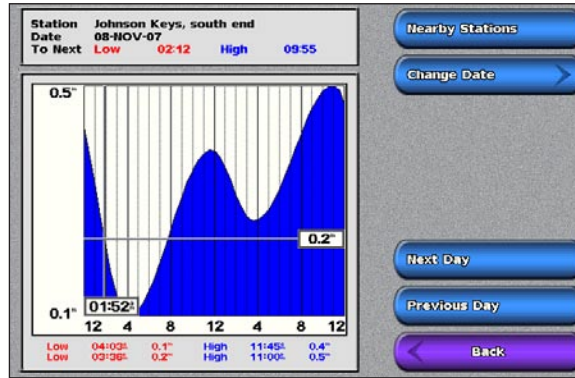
Station Johnson Keys, south end
Date 08-NOV-07
To Next Low 02:12 High 09:55

0.5ft
0.2ft
0.1ft
01:52a
12 4 8 12 4 8 12

| Low | 04:03a | 0.1ft | High | 11:45a | 0.4ft |
|---|---|---|---|---|---|
| Low | 03:36p | 0.2ft | High | 11:00p | 0.5ft |

Nearby Stations
Change Date
Next Day
Previous Day
Back